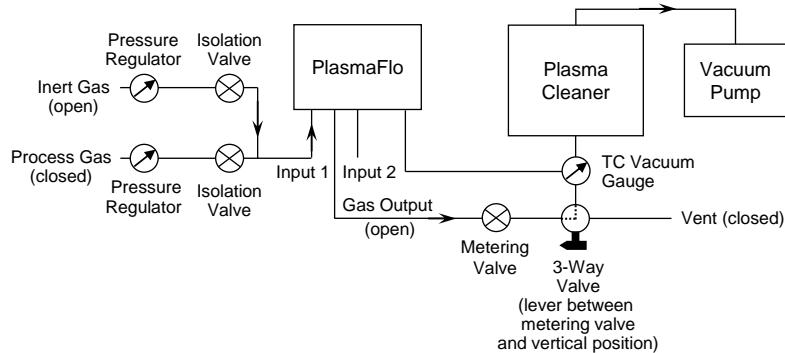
Pressure Regulator

Isolation Valve

PlasmaFlo

Plasma Cleaner

Vacuum Pump

Inert Gas (open)

Process Gas (closed)

Pressure Regulator

Isolation Valve

Input 1

Input 2

TC Vacuum Gauge

Gas Output (open)

Vent (closed)

Metering Valve

3-Way Valve (lever between metering valve and vertical position)